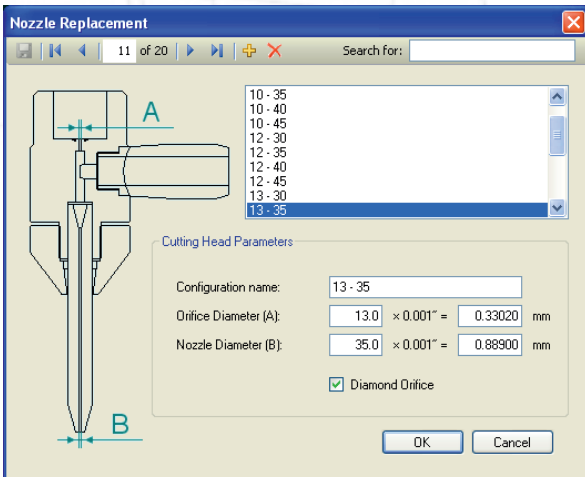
Nozzle Replacement

11 of 20

Search for:

A

10 - 35
10 - 40
10 - 45
12 - 30
12 - 35
12 - 40
12 - 45
13 - 30
13 - 35

Cutting Head Parameters

Configuration name: 13 - 35

Orifice Diameter (A): 13.0 × 0.001" = 0.33020 mm

Nozzle Diameter (B): 35.0 × 0.001" = 0.88900 mm

Diamond Orifice

B

OK

Cancel